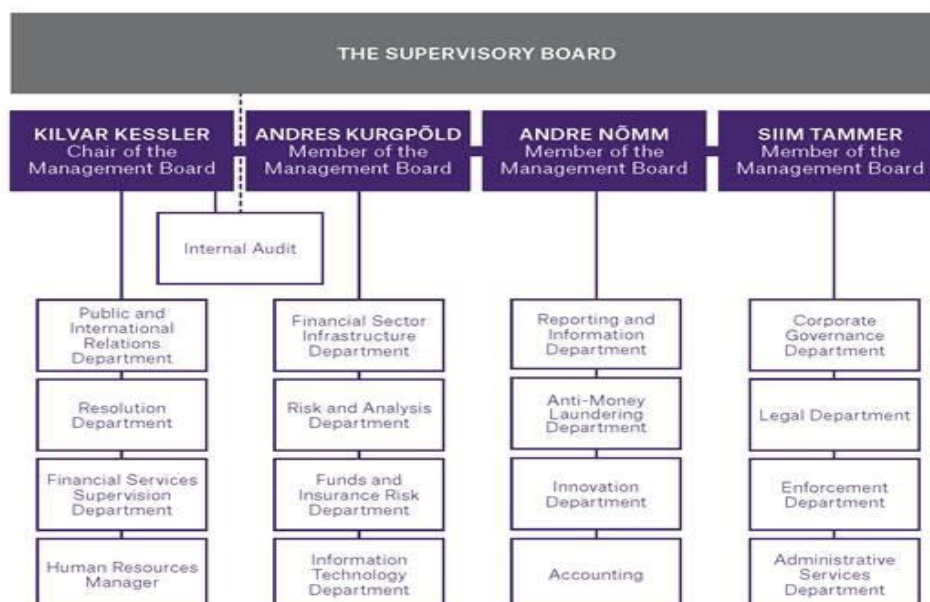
THE SUPERVISORY BOARD

KILVAR KESSLER
Chair of the Management Board

ANDRES KURGPÕLD
Member of the Management Board

ANDRE NÕMM
Member of the Management Board

SIIM TAMMER
Member of the Management Board

Internal Audit

Public and International Relations Department

Resolution Department

Financial Services Supervision Department

Human Resources Manager

Financial Sector Infrastructure Department

Risk and Analysis Department

Funds and Insurance Risk Department

Information Technology Department

Reporting and Information Department

Anti-Money Laundering Department

Innovation Department

Accounting

Corporate Governance Department

Legal Department

Enforcement Department

Administrative Services Department